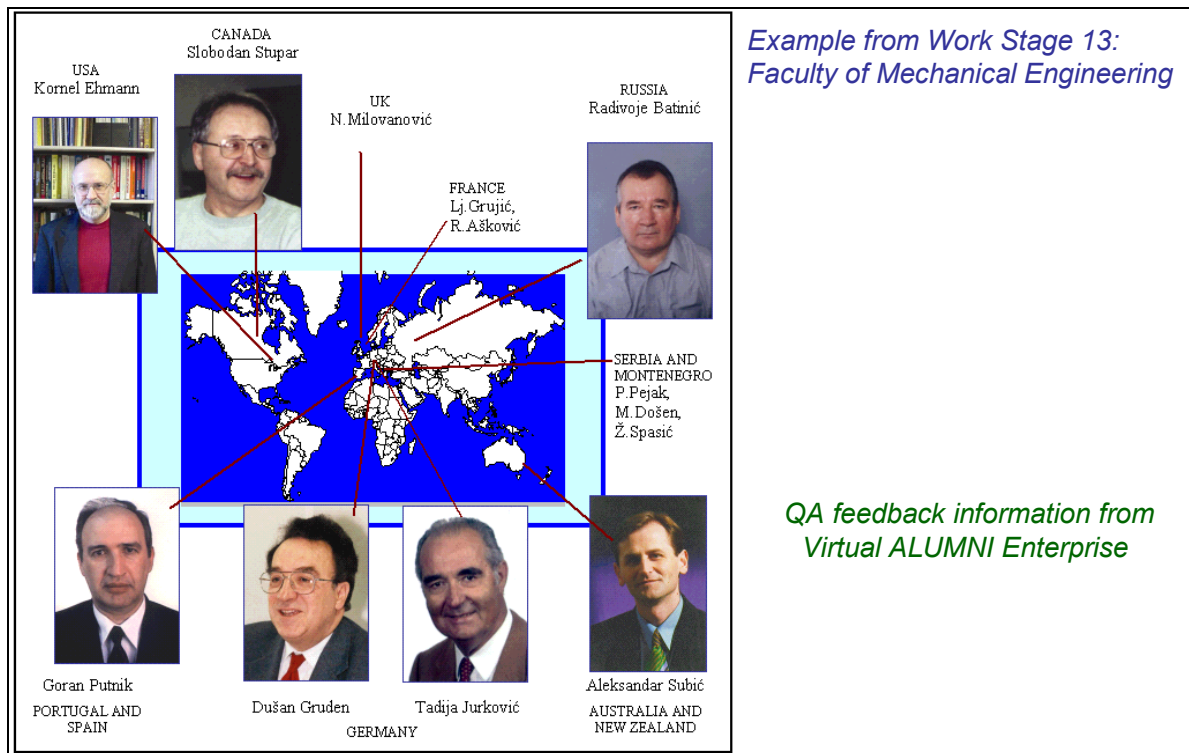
CANADA
Slobodan Stupar

USA
Kornel Ehmann

UK
N.Milovanović

RUSSIA
Radivoje Batinić

FRANCE
Lj.Grujić,
R.Ašković

SERBIA AND MONTENEGRO
P.Pejak,
M.Došen,
Ž.Spasić

Goran Putnik
PORTUGAL AND SPAIN

Dušan Gruden

Tadija Jurković

GERMANY

Aleksandar Subić
AUSTRALIA AND NEW ZEALAND

Example from Work Stage 13:
Faculty of Mechanical Engineering

QA feedback information from Virtual ALUMNI Enterprise